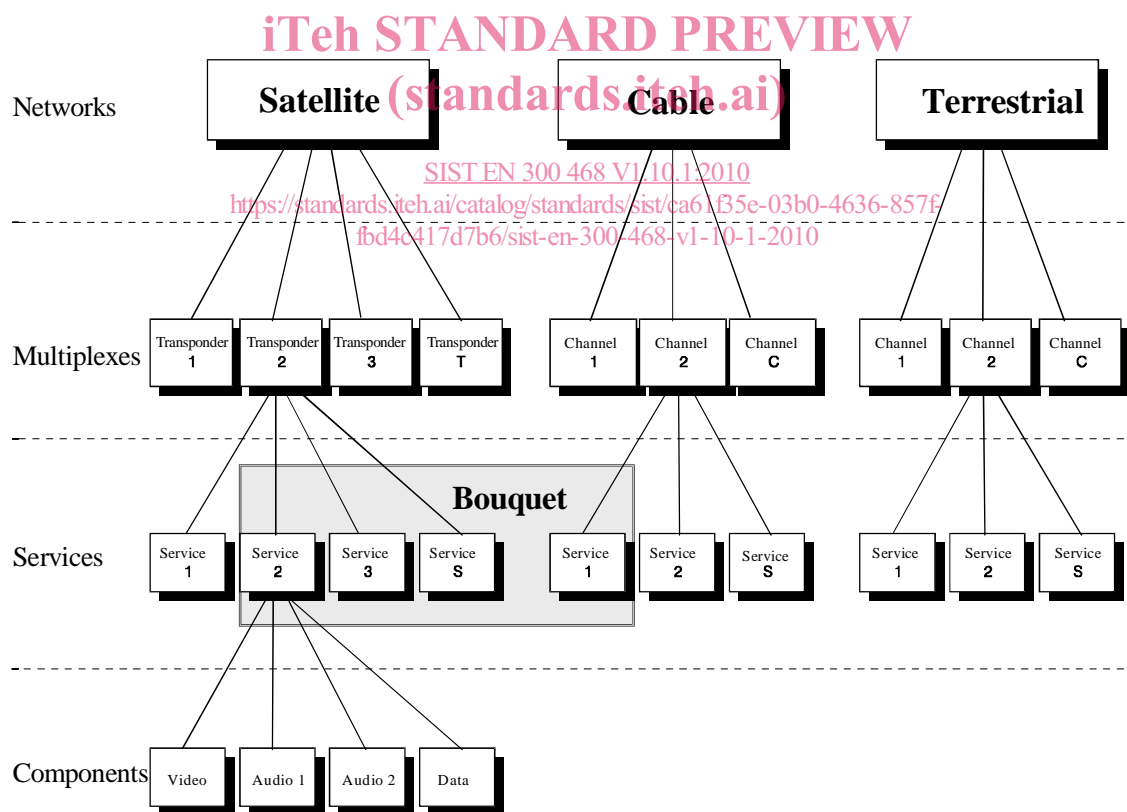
iTeh STANDARD PREVIEW
(standards.iteh.ai)

SIST EN 300 468 V1.10.1:2010
https://standards.iteh.ai/catalog/standards/sist/ca61f35e-03b0-4636-857f-fbd4c417d7b6/sist-en-300-468-v1-10-1-2010

Networks

Satellite

Cable

Terrestrial

Multiplexes

Transponder 1

Transponder 2

Transponder 3

Transponder T

Channel 1

Channel 2

Channel C

Channel 1

Channel 2

Channel C

Bouquet

Services

Service 1

Service 2

Service 3

Service S

Service 1

Service 2

Service S

Service 1

Service 2

Service S

Components

Video

Audio 1

Audio 2

Data